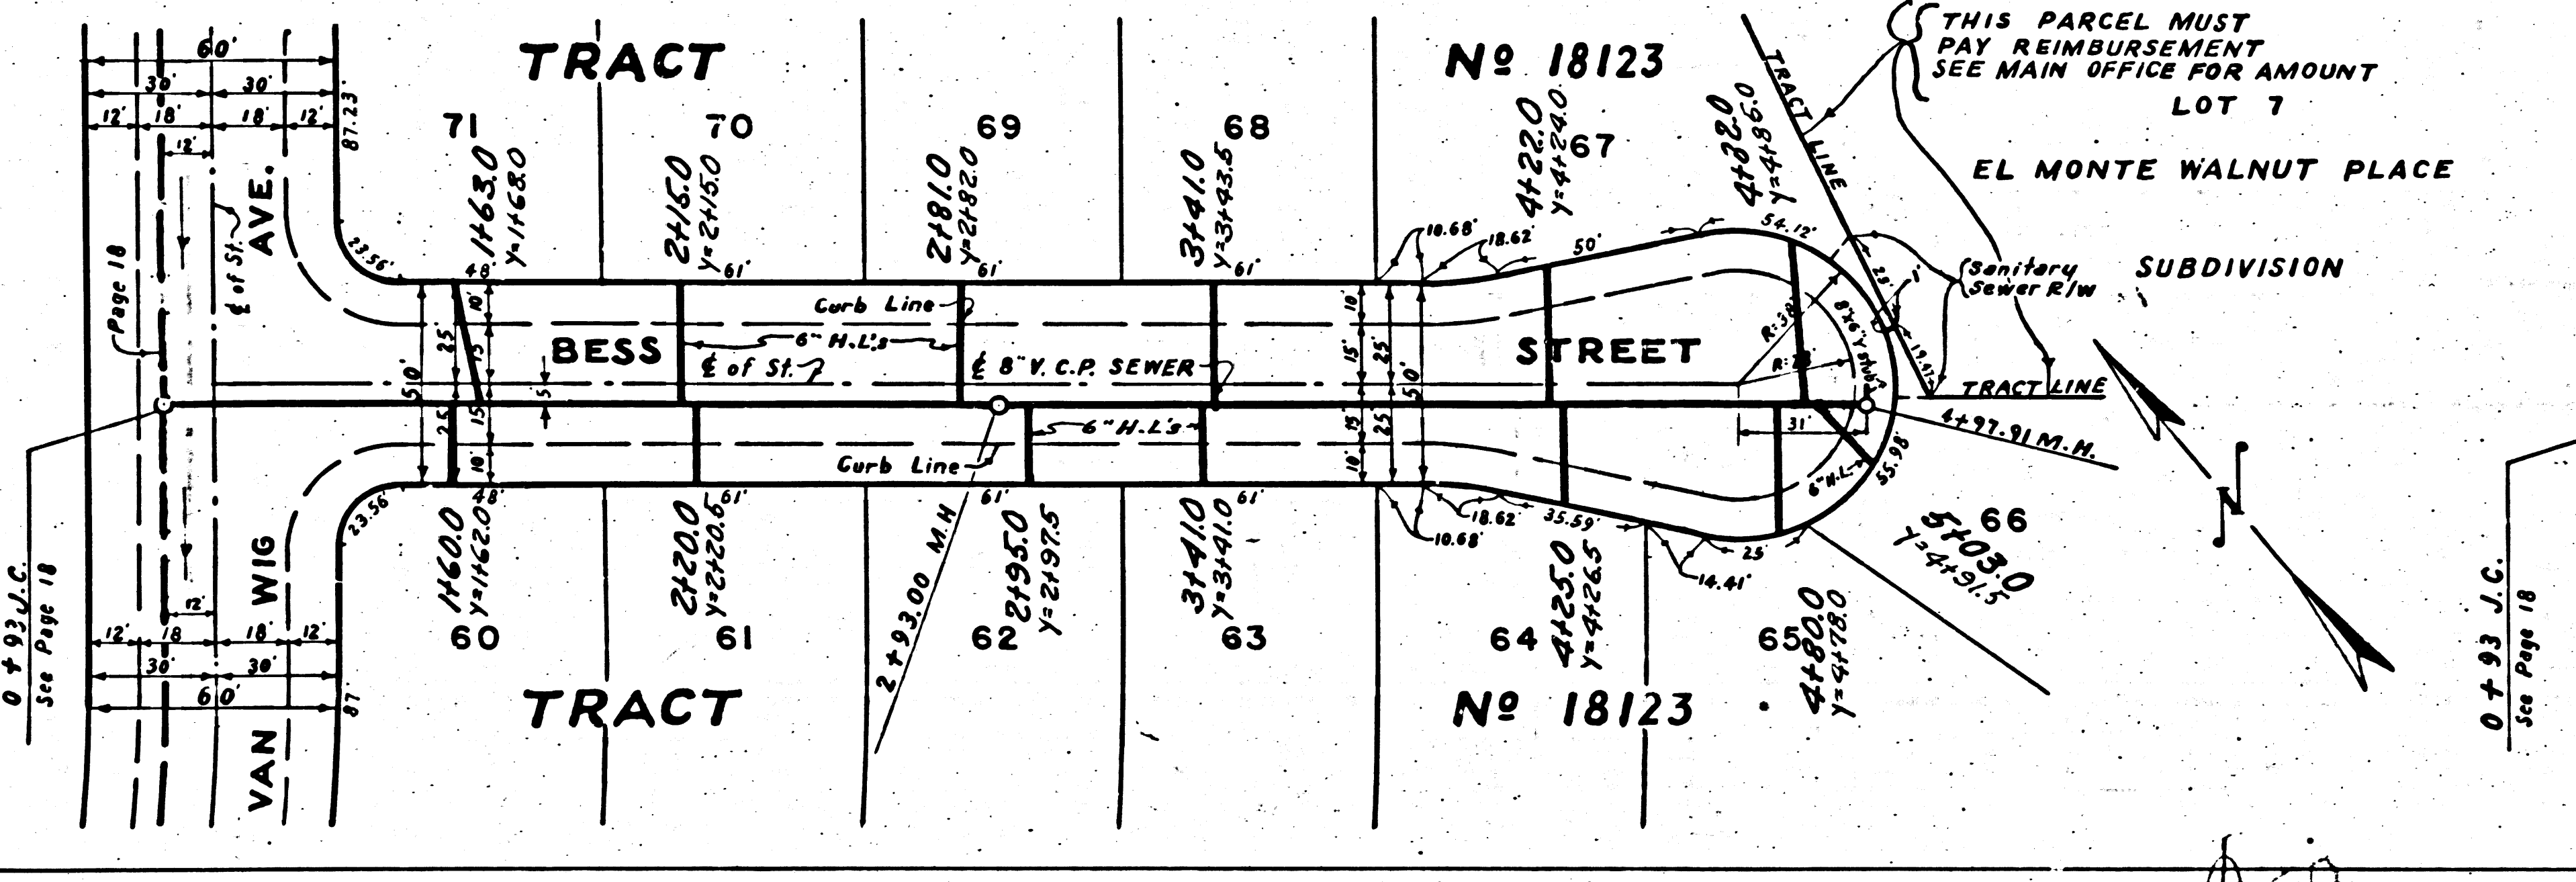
TRACT Nº 18123

THIS PARCEL MUST PAY REIMBURSEMENT SEE MAIN OFFICE FOR AMOUNT
LOT 7

EL MONTE WALNUT PLACE

SUBDIVISION

TRACT LINE

60'
30' 30'
12' 18' 18' 12'
12'
87.23'

71 70 69 68 67

1+63.0 Y=1+68.0
2+15.0 Y=2+15.0
2+81.0 Y=2+82.0
3+41.0 Y=3+43.5
4+22.0 Y=4+24.0
4+82.0 Y=4+86.0

AVE.
℄ of St.
Page 18
23.56'
48' 61' 61' 61'
10.68' 18.62' 50' 54.12'
Curb Line
6" H.L's
BESS STREET
℄ of St.
℄ 8" V.C.P. SEWER
25' 15' 10' 50' 5'
R:38 R:28
Sanitary Sewer R/W
25' 1' 13.41'
8"x6" Y's
TRACT LINE
4+97.91 M.H.
31'
6" H.L.
35.98'
6" H.L's
Curb Line
N

0+93 J.C. See Page 18

23.56'
48' 61' 61' 61'
10.68' 18.62' 35.59' 25' 14.41'

1+60.0 Y=1+62.0
2+20.0 Y=2+20.6
2+93.00 M.H
2+95.0 Y=2+97.5
3+41.0 Y=3+41.0
4+25.0 Y=4+26.5
4+80.0 Y=4+78.0
5+03.0 Y=4+91.5

66

VAN WIG

12' 18' 18' 12'
30' 30'
60'
87'

60 61 62 63 64 65

TRACT Nº 18123

0+93 J.C. See Page 18